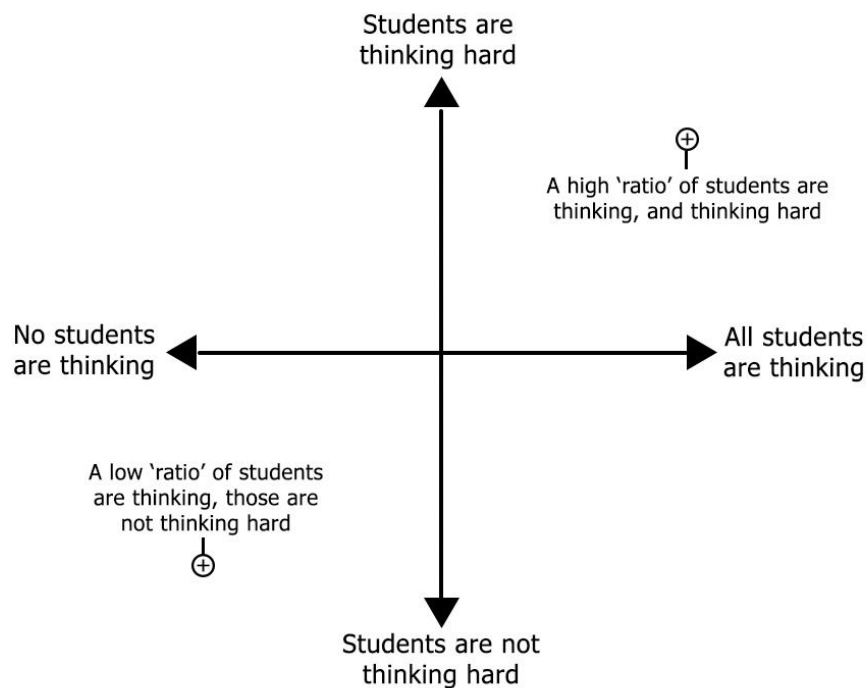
Students are thinking hard

A high 'ratio' of students are thinking, and thinking hard

No students are thinking

All students are thinking

A low 'ratio' of students are thinking, those are not thinking hard

Students are not thinking hard